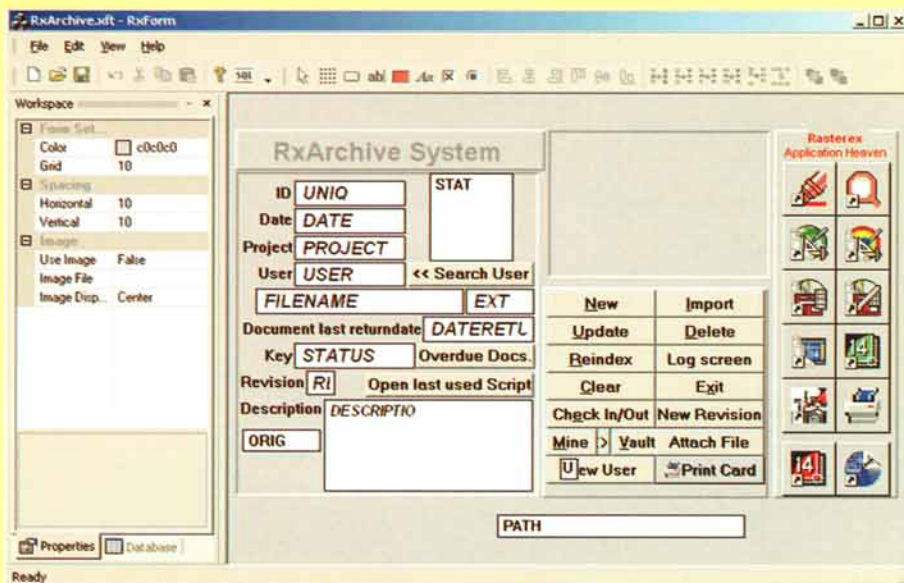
RxArchive.xft - RxForm

File Edit View Help

Workspace

Form Set
Color c0c0c0
Grid 10
Spacing
Horizontal 10
Vertical 10
Image
Use Image False
Image File
Image Disp... Center

Properties Database

RxArchive System

ID UNIQ
STAT
Date DATE
Project PROJECT
User USER
<< Search User
FILENAME
EXT
Document last returndate DATERETL
Key STATUS
Overdue Docs.
Revision RI
Open last used Script
Description DESCRIPTIO
ORIG

New
Import
Update
Delete
Reindex
Log screen
Clear
Exit
Check In/Out
New Revision
Mine > Vault
Attach File
Uew User
Print Card

Rasterex Application Heaven

PATH

Ready